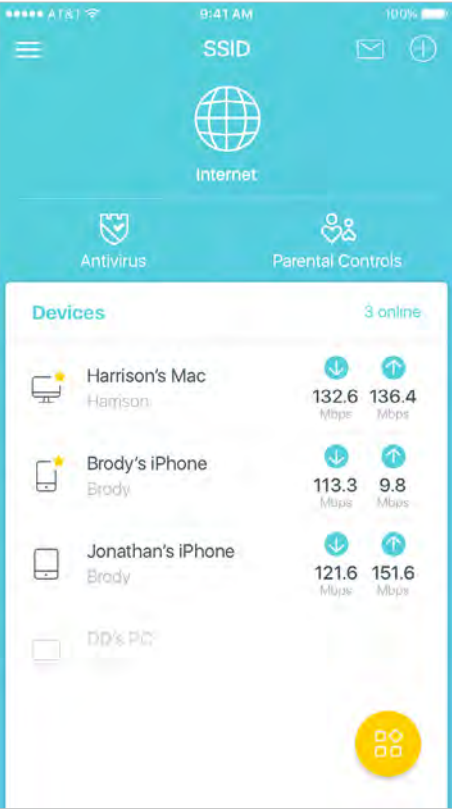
••••• AT&T 9:41 AM 100%

SSID

Internet

Antivirus

Parental Controls

Devices

3 online

Harrison's Mac
Harrison
132.6 Mbps
136.4 Mbps

Brody's iPhone
Brody
113.3 Mbps
9.8 Mbps

Jonathan's iPhone
Brody
121.6 Mbps
151.6 Mbps

DD's PC